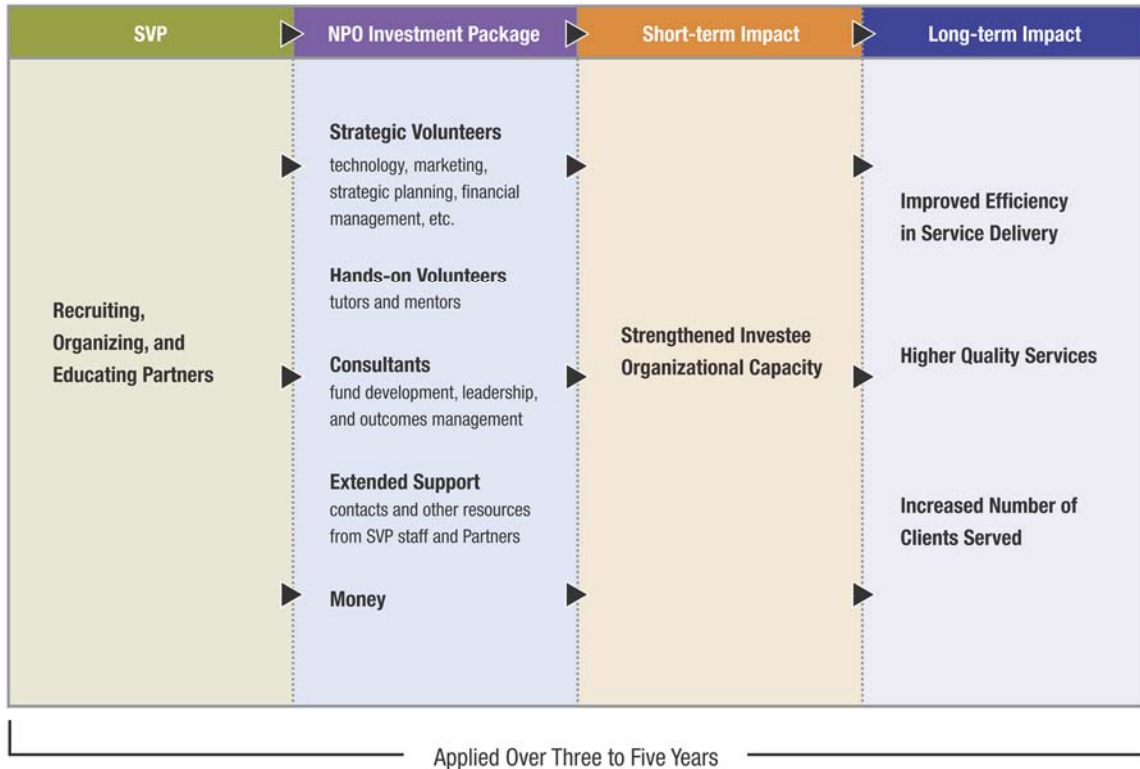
SVP

NPO Investment Package

Short-term Impact

Long-term Impact

Recruiting, Organizing, and Educating Partners

Strategic Volunteers
technology, marketing, strategic planning, financial management, etc.

Hands-on Volunteers
tutors and mentors

Consultants
fund development, leadership, and outcomes management

Extended Support
contacts and other resources from SVP staff and Partners

Money

Strengthened Investee Organizational Capacity

Improved Efficiency in Service Delivery

Higher Quality Services

Increased Number of Clients Served

Applied Over Three to Five Years